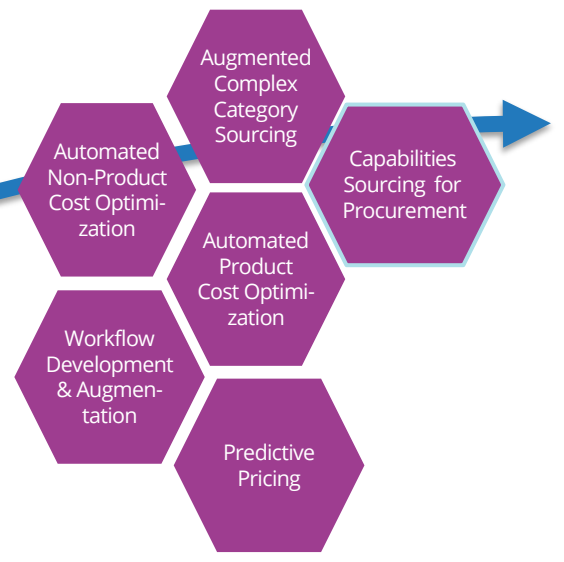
Augmented Complex Category Sourcing

Automated Non-Product Cost Optimization

Capabilities Sourcing for Procurement

Automated Product Cost Optimization

Workflow Development & Augmentation

Predictive Pricing